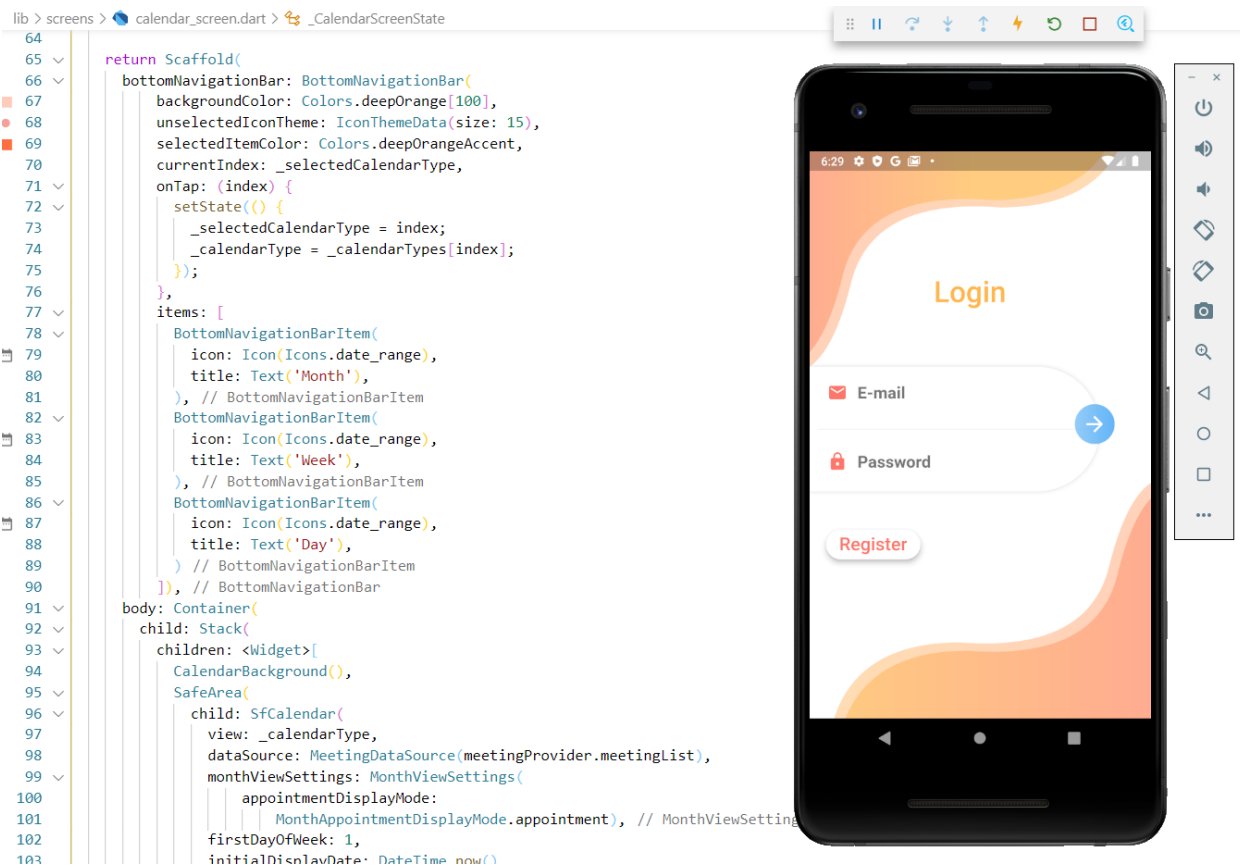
lib > screens > calendar_screen.dart > _CalendarScreenState

64
65 return Scaffold(
66 bottomNavigationBar: BottomNavigationBar(
67 backgroundColor: Colors.deepOrange[100],
68 unselectedIconTheme: IconThemeData(size: 15),
69 selectedItemColor: Colors.deepOrangeAccent,
70 currentIndex: _selectedCalendarType,
71 onTap: (index) {
72 setState(() {
73 _selectedCalendarType = index;
74 _calendarType = _calendarTypes[index];
75 });
76 },
77 items: [
78 BottomNavigationBarItem(
79 icon: Icon(Icons.date_range),
80 title: Text('Month'),
81 ), // BottomNavigationBarItem
82 BottomNavigationBarItem(
83 icon: Icon(Icons.date_range),
84 title: Text('Week'),
85 ), // BottomNavigationBarItem
86 BottomNavigationBarItem(
87 icon: Icon(Icons.date_range),
88 title: Text('Day'),
89 ) // BottomNavigationBarItem
90 ]), // BottomNavigationBar
91 body: Container(
92 child: Stack(
93 children: <Widget>[
94 CalendarBackground(),
95 SafeArea(
96 child: SfCalendar(
97 view: _calendarType,
98 dataSource: MeetingDataSource(meetingProvider.meetingList),
99 monthViewSettings: MonthViewSettings(
100 appointmentDisplayMode:
101 MonthAppointmentDisplayMode.appointment), // MonthViewSetting
102 firstDayOfWeek: 1,
103 initialDisplayDate: DateTime.now()

6:29 G

Login

E-mail

Password

Register